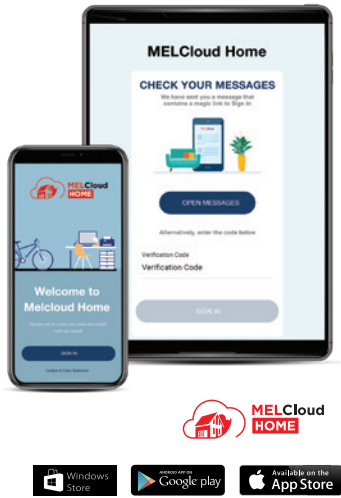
MELCloud Home

CHECK YOUR MESSAGES

We have sent you a message that contains a magic link to Sign In

OPEN MESSAGES

Alternatively, enter the code below

Verification Code

Verification Code

SIGN IN

MELCloud HOME

Welcome to Melcloud Home

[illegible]

SIGN IN

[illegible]

MELCloud HOME

Windows Store

ANDROID APP ON Google play

Available on the App Store